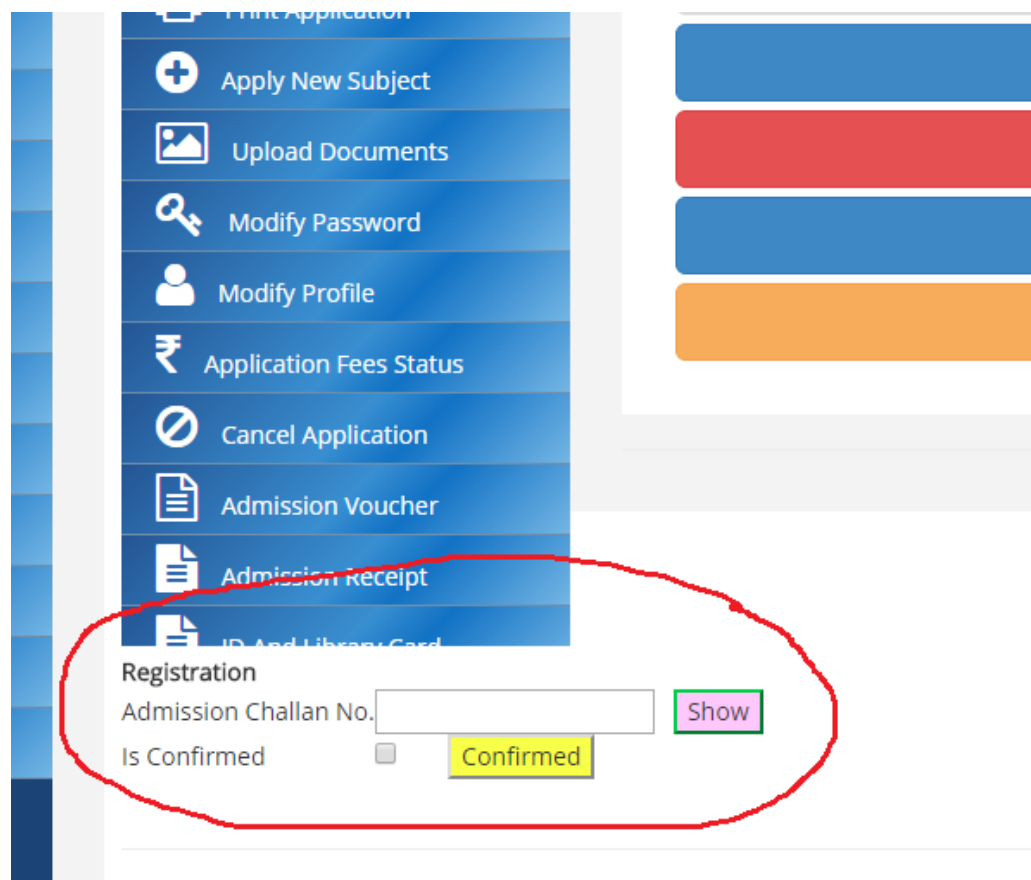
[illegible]
Apply New Subject
Upload Documents
Modify Password
Modify Profile
Application Fees Status
Cancel Application
Admission Voucher
Admission Receipt
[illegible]

Registration
Admission Challan No.
Show
Is Confirmed
Confirmed